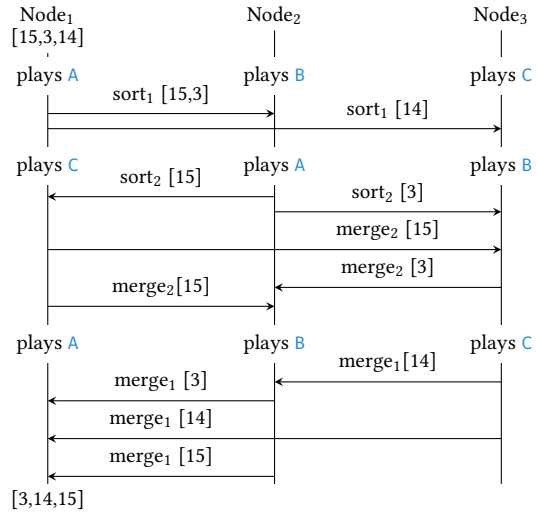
Node$_1$
[15,3,14]

Node$_2$

Node$_3$

plays A

plays B

plays C

sort$_1$ [15,3]

sort$_1$ [14]

plays C

plays A

plays B

sort$_2$ [15]

sort$_2$ [3]

merge$_2$ [15]

merge$_2$ [3]

merge$_2$[15]

plays A

plays B

plays C

merge$_1$[14]

merge$_1$ [3]

merge$_1$ [14]

merge$_1$ [15]

[3,14,15]